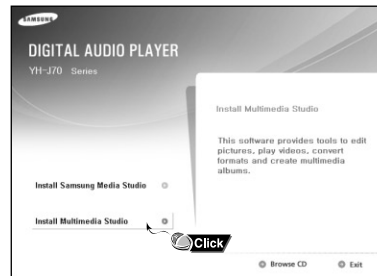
SAMSUNG

DIGITAL AUDIO PLAYER

YH-J70 Series

Install Multimedia Studio

This software provides tools to edit pictures, play videos, convert formats and create multimedia albums.

Install Samsung Media Studio

Install Multimedia Studio

Click

Browse CD

Exit